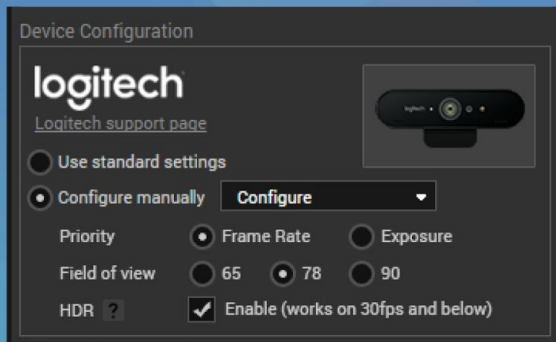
Device Configuration

logitech

Logitech support page

Use standard settings

Configure manually

Configure

Priority

Frame Rate

Exposure

Field of view

65

78

90

HDR ?

Enable (works on 30fps and below)

logitech